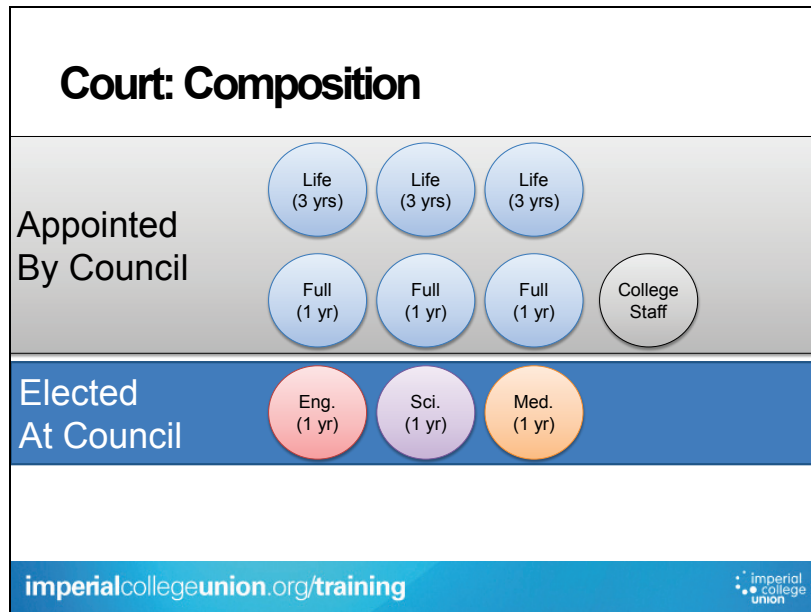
Court: Composition

Appointed By Council

Life (3 yrs)

Life (3 yrs)

Life (3 yrs)

Full (1 yr)

Full (1 yr)

Full (1 yr)

College Staff

Elected At Council

Eng. (1 yr)

Sci. (1 yr)

Med. (1 yr)

imperialcollegeunion.org/training

imperial college union